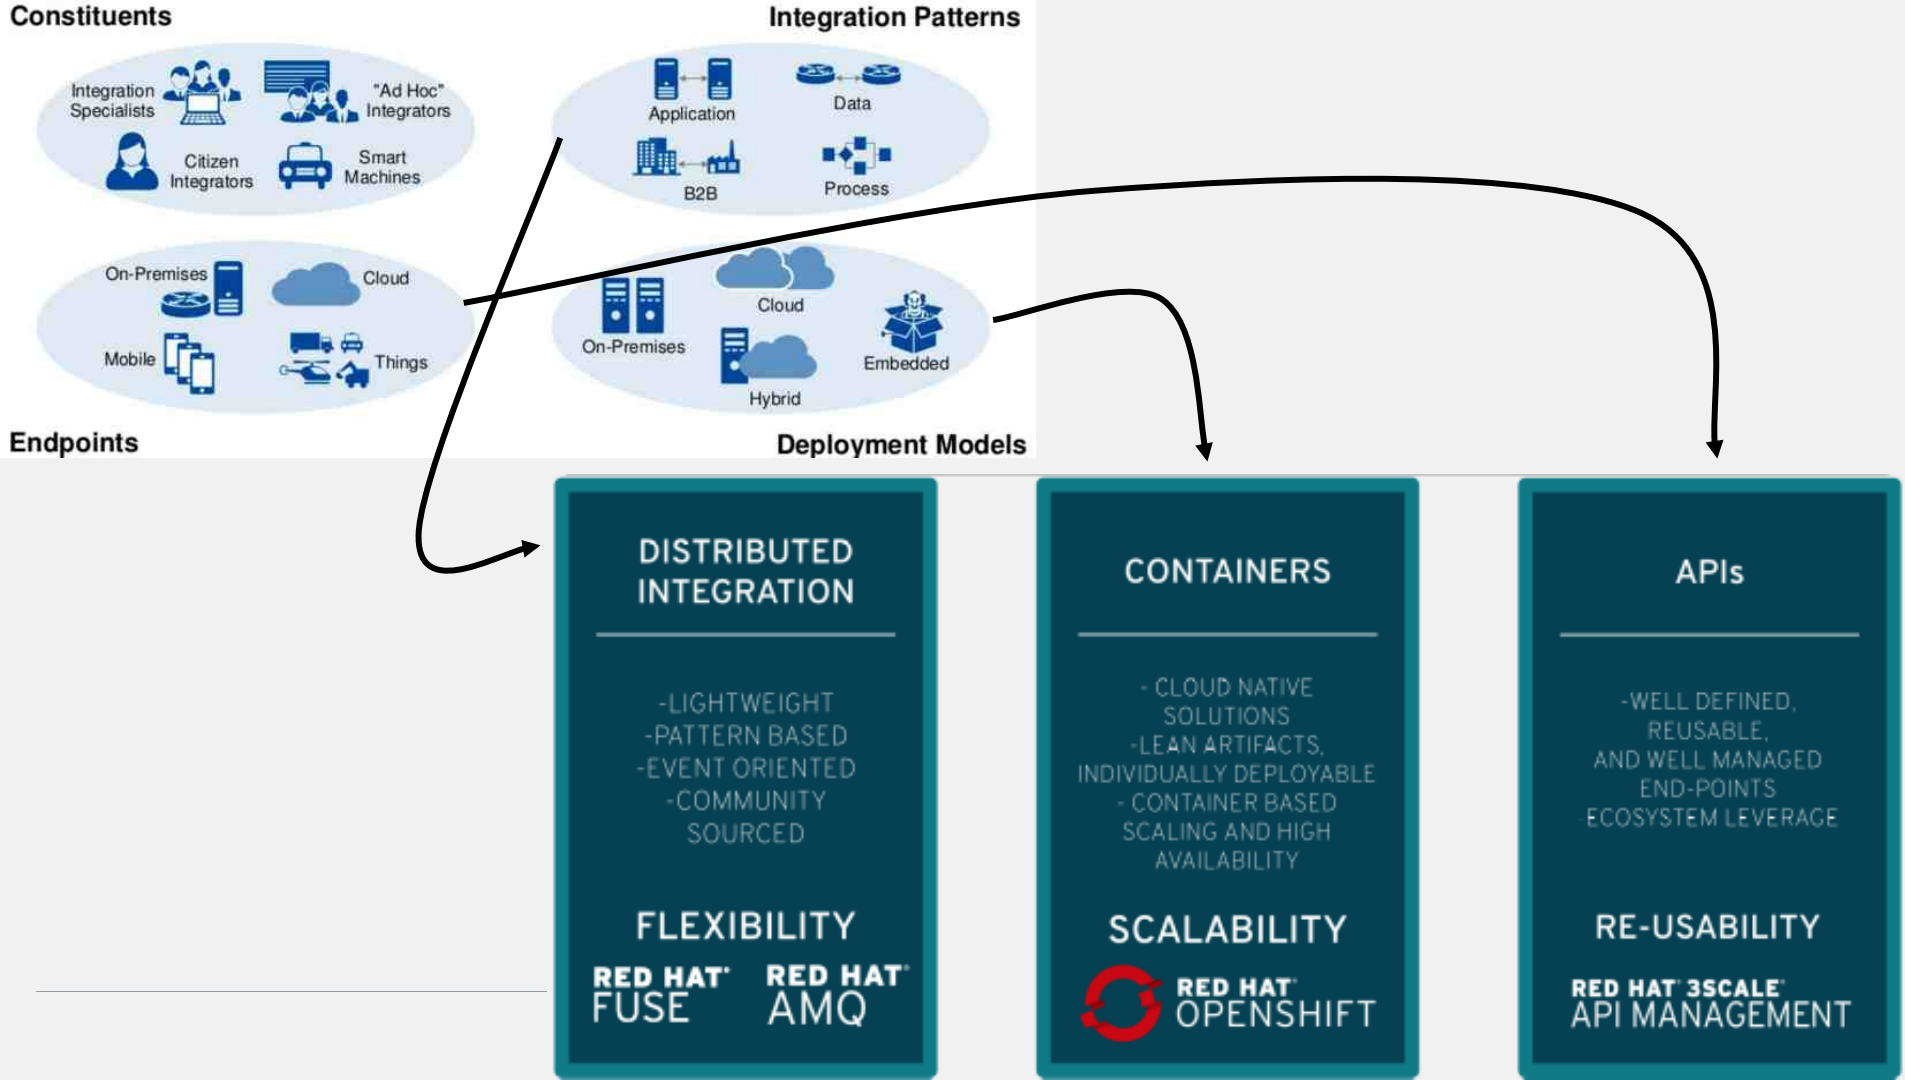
Constituents

Integration Specialists

"Ad Hoc" Integrators

Citizen Integrators

Smart Machines

Integration Patterns

Application

Data

B2B

Process

On-Premises

Cloud

Mobile

Things

Endpoints

On-Premises

Cloud

Embedded

Hybrid

Deployment Models

DISTRIBUTED INTEGRATION

-LIGHTWEIGHT
-PATTERN BASED
-EVENT ORIENTED
-COMMUNITY SOURCED

FLEXIBILITY

RED HAT FUSE

RED HAT AMQ

CONTAINERS

- CLOUD NATIVE SOLUTIONS
-LEAN ARTIFACTS, INDIVIDUALLY DEPLOYABLE
- CONTAINER BASED SCALING AND HIGH AVAILABILITY

SCALABILITY

RED HAT OPENSHIFT

APIs

-WELL DEFINED, REUSABLE, AND WELL MANAGED END-POINTS
-ECOSYSTEM LEVERAGE

RE-USABILITY

RED HAT 3SCALE API MANAGEMENT